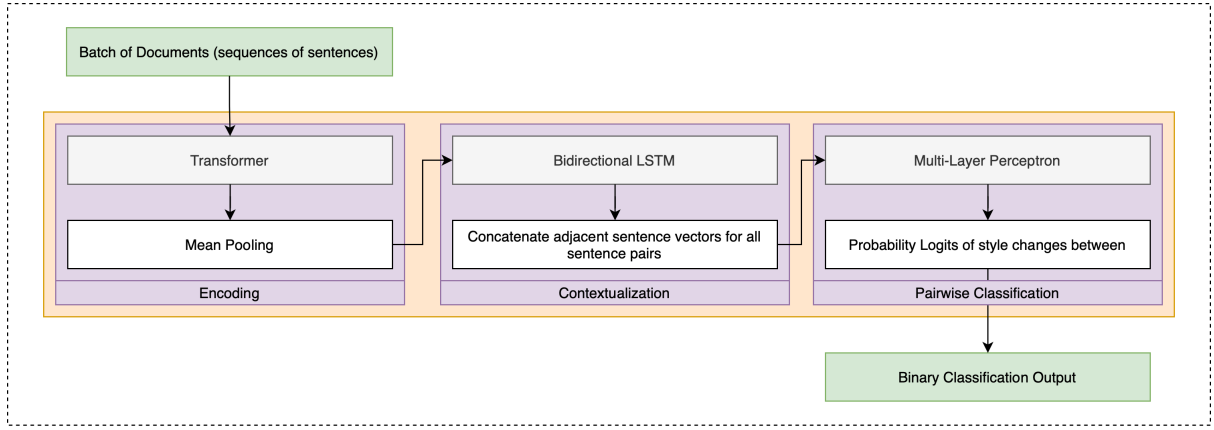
Batch of Documents (sequences of sentences)

Transformer

Mean Pooling

Encoding

Bidirectional LSTM

Concatenate adjacent sentence vectors for all sentence pairs

Contextualization

Multi-Layer Perceptron

Probability Logits of style changes between

Pairwise Classification

Binary Classification Output